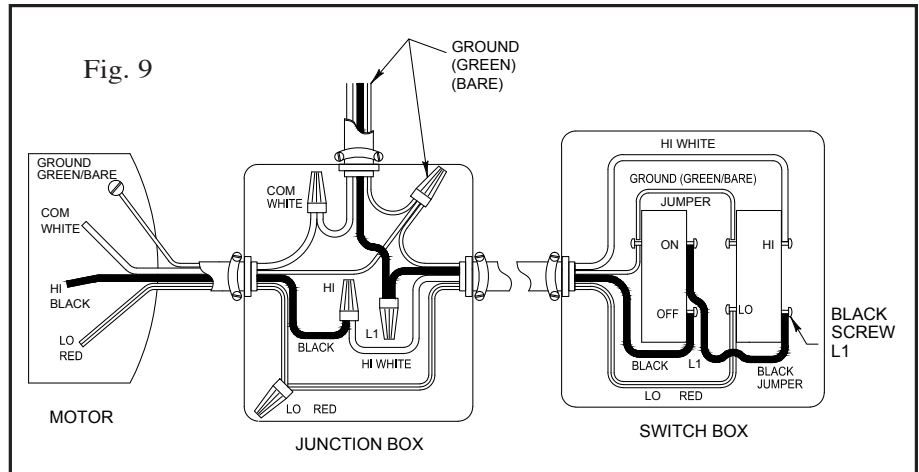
Fig. 9

GROUND (GREEN) (BARE)

GROUND GREEN/BARE

COM WHITE

HI BLACK

LO RED

MOTOR

COM WHITE

HI

L1

BLACK

HI WHITE

LO RED

JUNCTION BOX

HI WHITE

GROUND (GREEN/BARE)

JUMPER

ON

HI

OFF

LO

BLACK

L1

BLACK JUMPER

LO RED

BLACK SCREW L1

SWITCH BOX